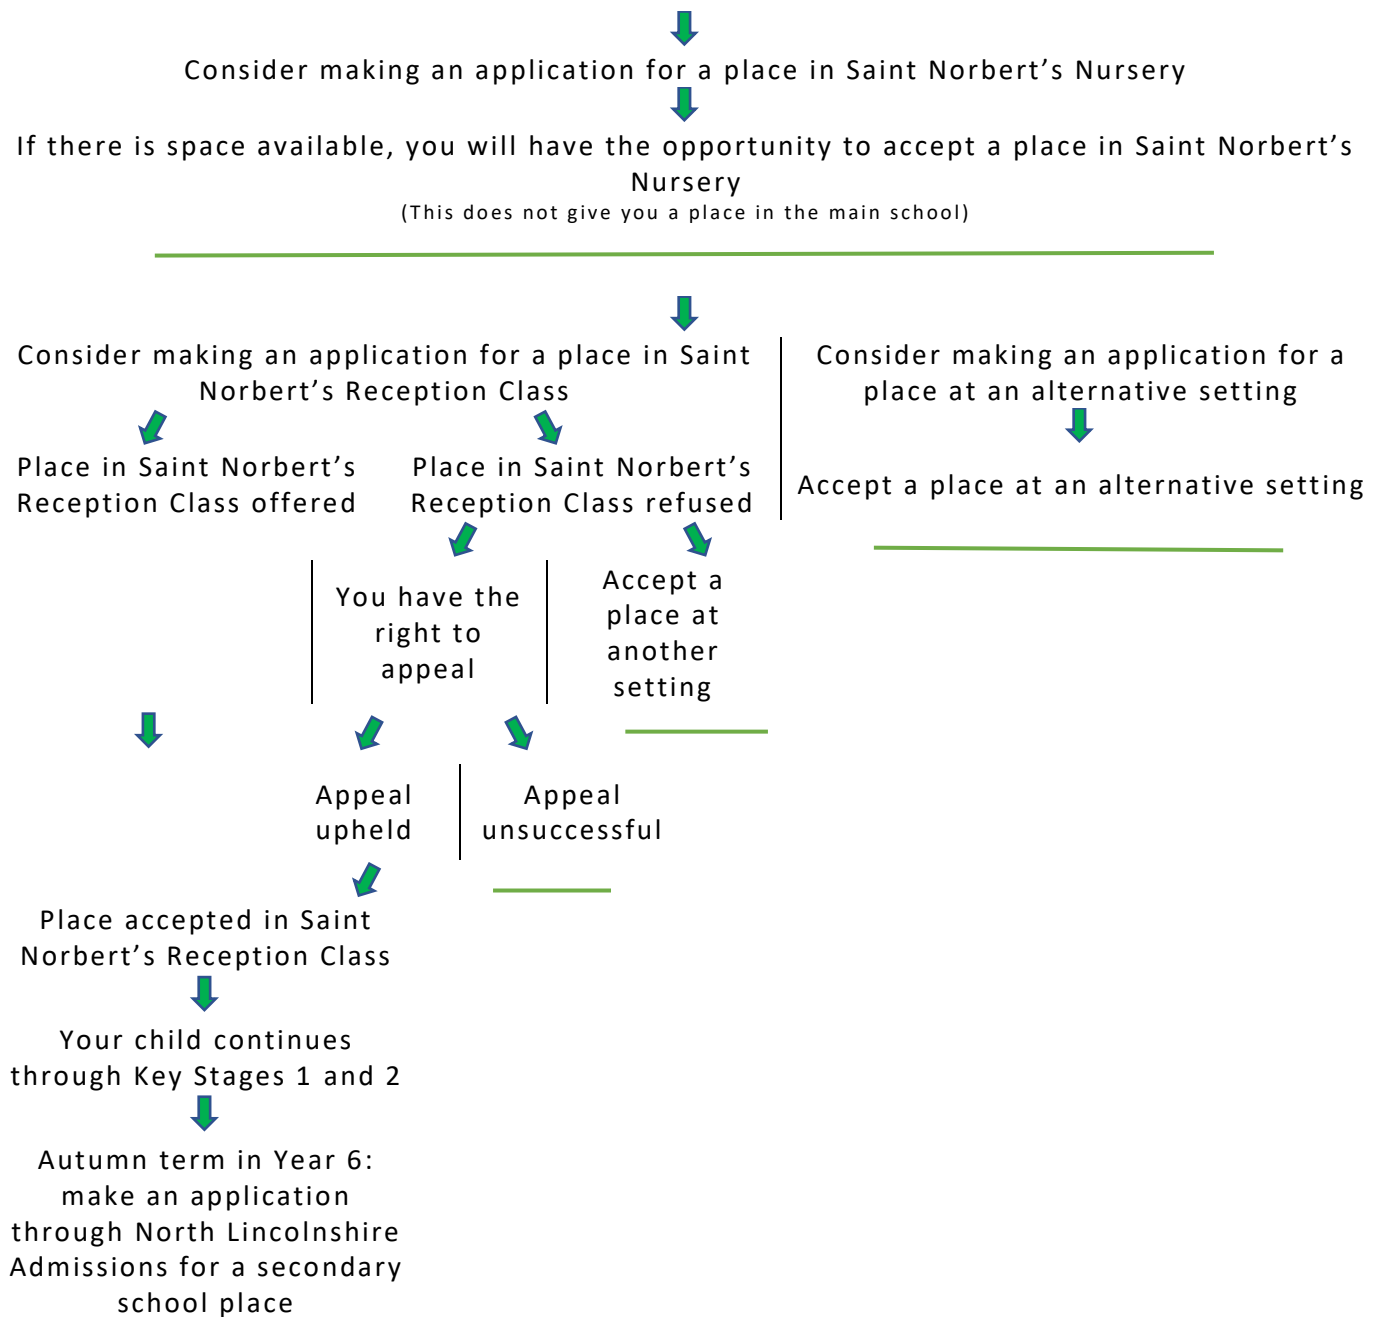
Consider making an application for a place in Saint Norbert’s Nursery

If there is space available, you will have the opportunity to accept a place in Saint Norbert’s Nursery
(This does not give you a place in the main school)

Consider making an application for a place in Saint Norbert’s Reception Class

Place in Saint Norbert’s Reception Class offered

Place in Saint Norbert’s Reception Class refused

You have the right to appeal

Accept a place at another setting

Appeal upheld

Appeal unsuccessful

Place accepted in Saint Norbert’s Reception Class

Your child continues through Key Stages 1 and 2

Autumn term in Year 6: make an application through North Lincolnshire Admissions for a secondary school place

Consider making an application for a place at an alternative setting

Accept a place at an alternative setting